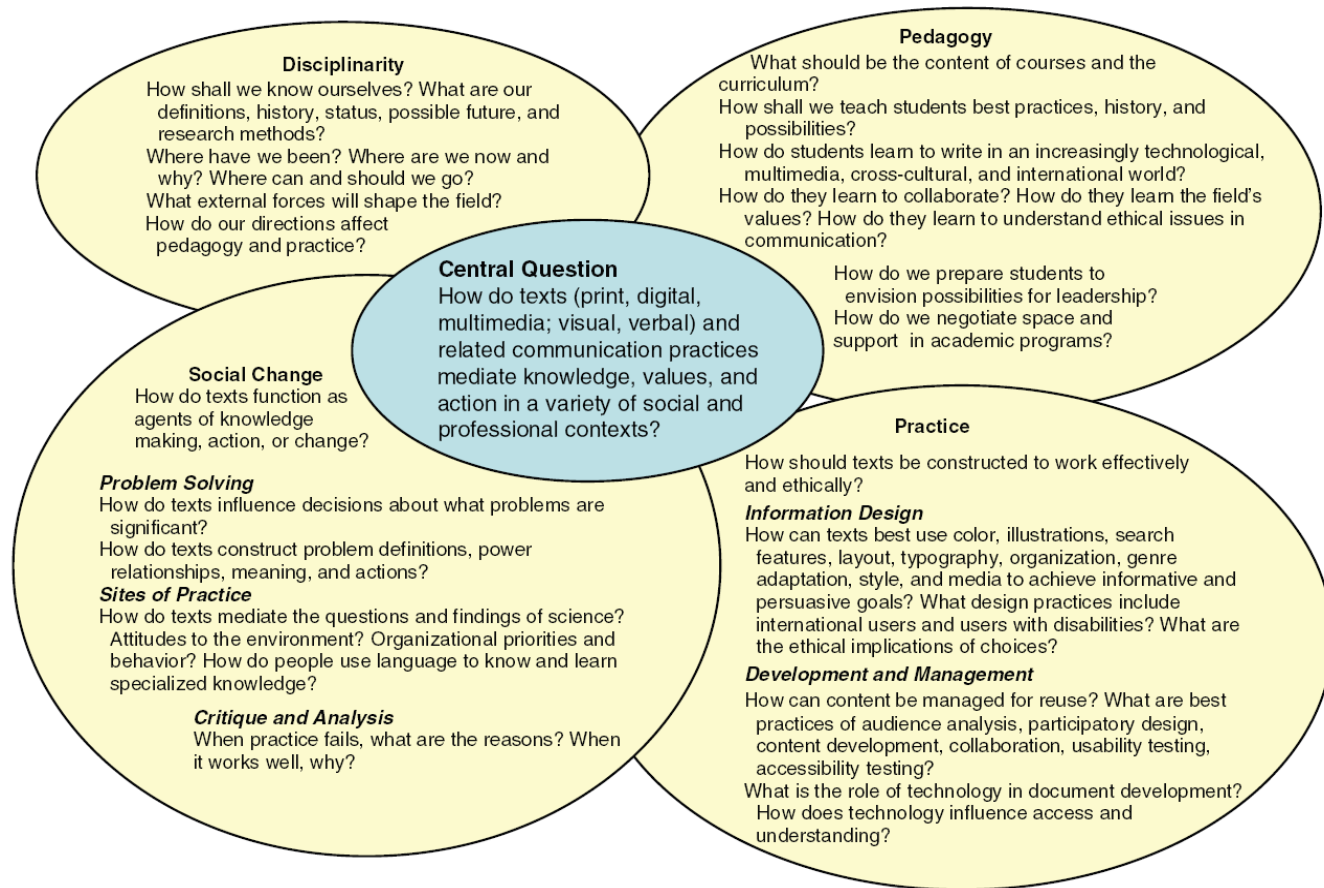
Disciplinarity
How shall we know ourselves? What are our definitions, history, status, possible future, and research methods?
Where have we been? Where are we now and why? Where can and should we go?
What external forces will shape the field?
How do our directions affect pedagogy and practice?

Pedagogy
What should be the content of courses and the curriculum?
How shall we teach students best practices, history, and possibilities?
How do students learn to write in an increasingly technological, multimedia, cross-cultural, and international world?
How do they learn to collaborate? How do they learn the field's values? How do they learn to understand ethical issues in communication?
How do we prepare students to envision possibilities for leadership?
How do we negotiate space and support in academic programs?

Central Question
How do texts (print, digital, multimedia; visual, verbal) and related communication practices mediate knowledge, values, and action in a variety of social and professional contexts?

Social Change
How do texts function as agents of knowledge making, action, or change?

Problem Solving
How do texts influence decisions about what problems are significant?
How do texts construct problem definitions, power relationships, meaning, and actions?
Sites of Practice
How do texts mediate the questions and findings of science? Attitudes to the environment? Organizational priorities and behavior? How do people use language to know and learn specialized knowledge?

Critique and Analysis
When practice fails, what are the reasons? When it works well, why?

Practice
How should texts be constructed to work effectively and ethically?
Information Design
How can texts best use color, illustrations, search features, layout, typography, organization, genre adaptation, style, and media to achieve informative and persuasive goals? What design practices include international users and users with disabilities? What are the ethical implications of choices?
Development and Management
How can content be managed for reuse? What are best practices of audience analysis, participatory design, content development, collaboration, usability testing, accessibility testing?
What is the role of technology in document development?
How does technology influence access and understanding?